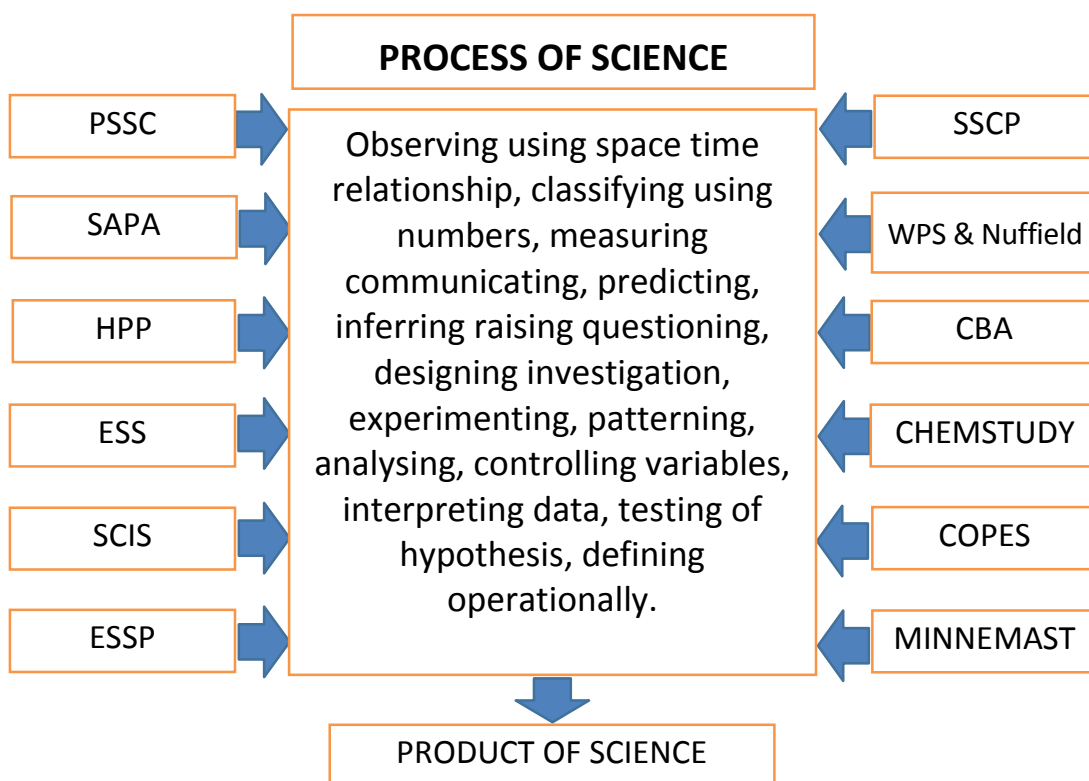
PROCESS OF SCIENCE

PSSC

SAPA

HPP

ESS

SCIS

ESSP

Observing using space time relationship, classifying using numbers, measuring communicating, predicting, inferring raising questioning, designing investigation, experimenting, patterning, analysing, controlling variables, interpreting data, testing of hypothesis, defining operationally.

SSCP

WPS & Nuffield

CBA

CHEMSTUDY

COPES

MINNEMAST

PRODUCT OF SCIENCE